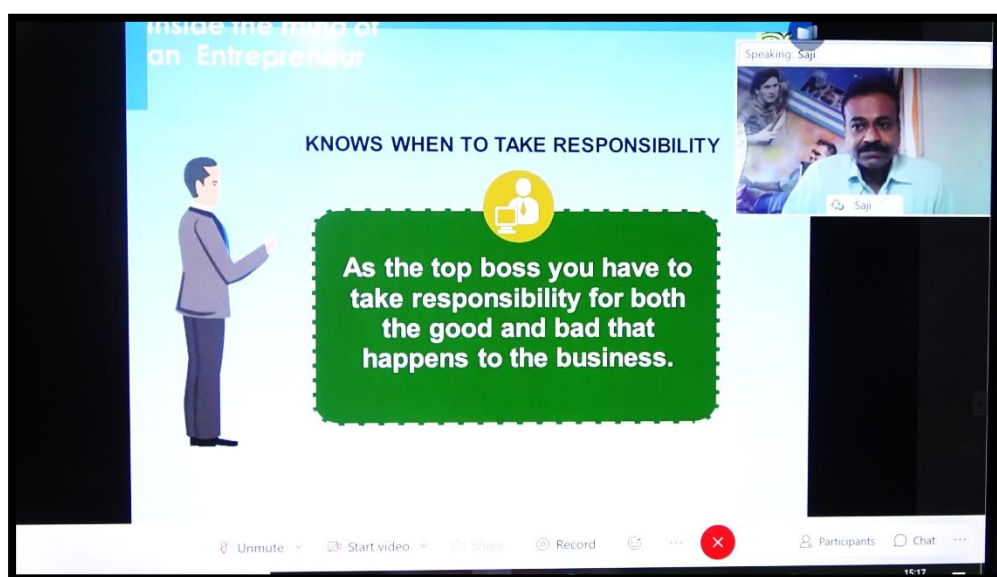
Inside the mind of an Entrepreneur

Speaking: Saji

Saji

KNOWS WHEN TO TAKE RESPONSIBILITY

As the top boss you have to take responsibility for both the good and bad that happens to the business.

Unmute

Start video

Share

Record

Participants

Chat

15:17